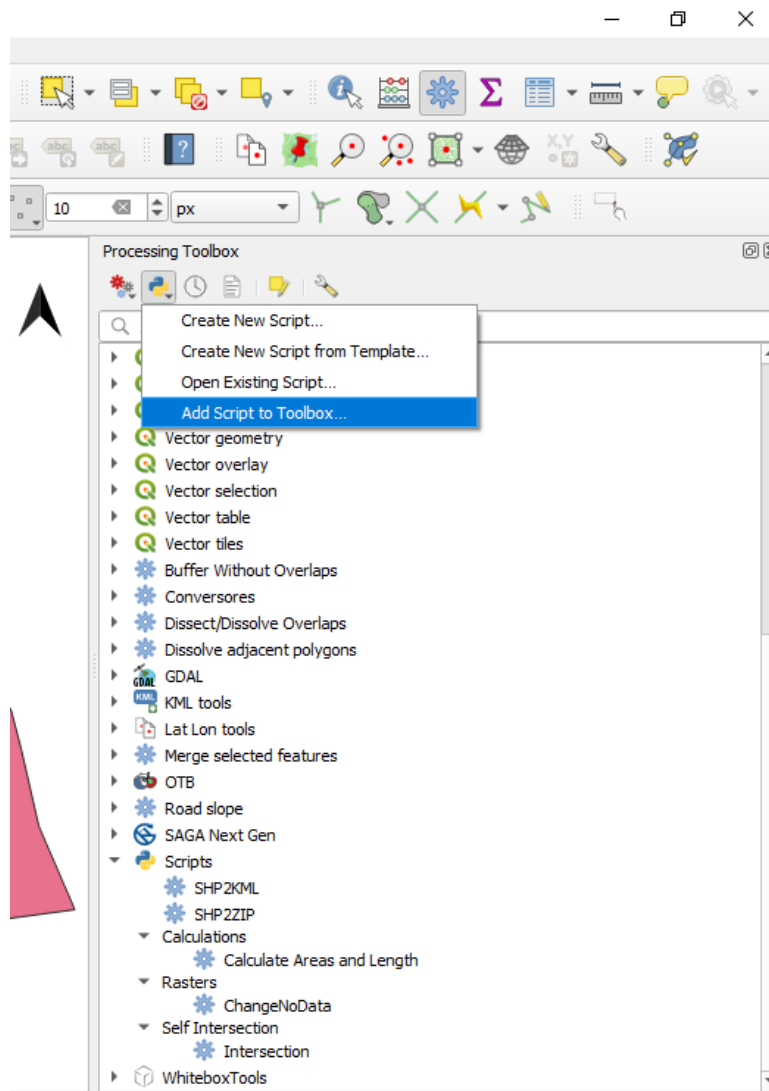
10
px

Processing Toolbox

Create New Script...
Create New Script from Template...
Open Existing Script...
Add Script to Toolbox...
Vector geometry
Vector overlay
Vector selection
Vector table
Vector tiles
Buffer Without Overlaps
Conversores
Dissect/Dissolve Overlaps
Dissolve adjacent polygons
GDAL
KML tools
Lat Lon tools
Merge selected features
OTB
Road slope
SAGA Next Gen
Scripts
SHP2KML
SHP2ZIP
Calculations
Calculate Areas and Length
Rasters
ChangeNoData
Self Intersection
Intersection
WhiteboxTools